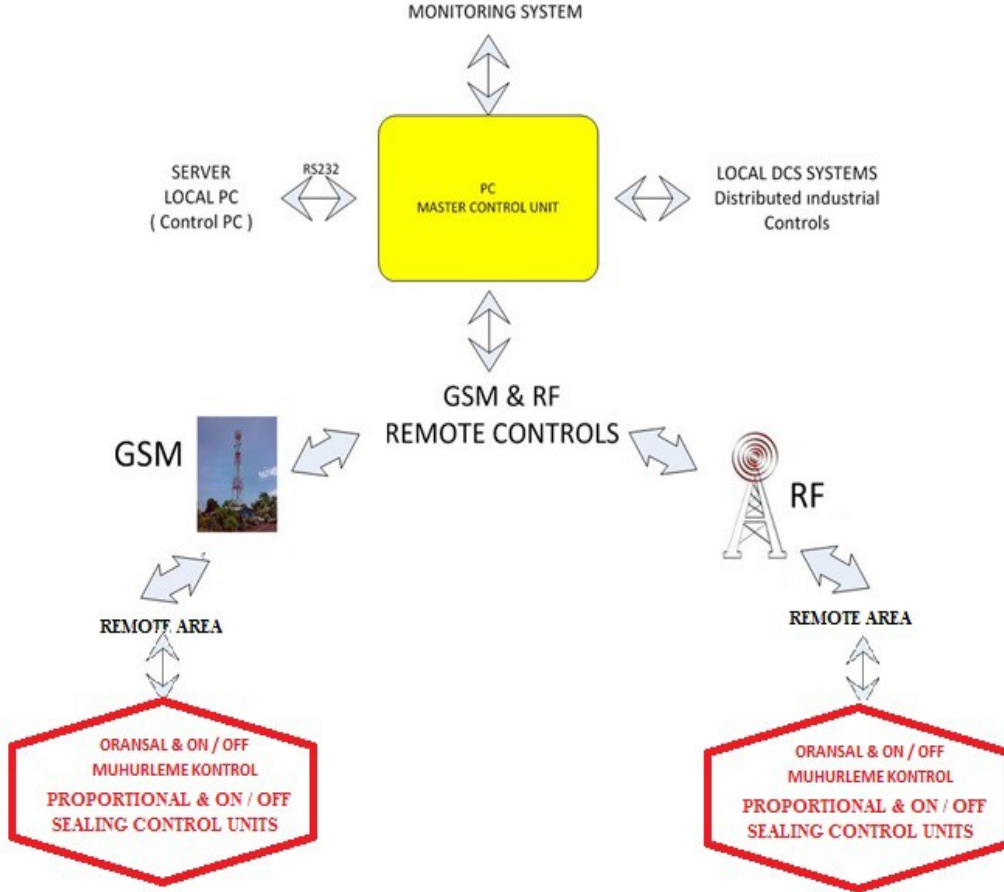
MONITORING SYSTEM

SERVER
LOCAL PC
( Control PC )

RS232

PC
MASTER CONTROL UNIT

LOCAL DCS SYSTEMS
Distributed ındustrial
Controls

GSM & RF
REMOTE CONTROLS

GSM

RF

REMOTE AREA

REMOTE AREA

ORANSAL & ON / OFF
MUHURLEME KONTROL
PROPORTIONAL & ON / OFF
SEALING CONTROL UNITS

ORANSAL & ON / OFF
MUHURLEME KONTROL
PROPORTIONAL & ON / OFF
SEALING CONTROL UNITS